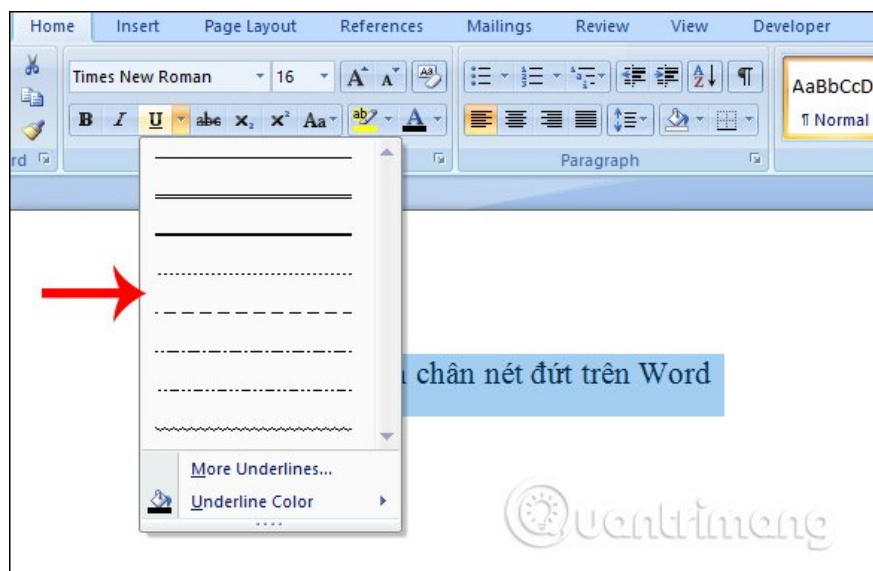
Home Insert Page Layout References Mailings Review View Developer

Times New Roman 16

B I U abe $x_2$ $x^2$ Aa

AaBbCcD
¶ Normal

rd

Paragraph

More Underlines...
Underline Color

chân nét đứt trên Word

Quantrimang